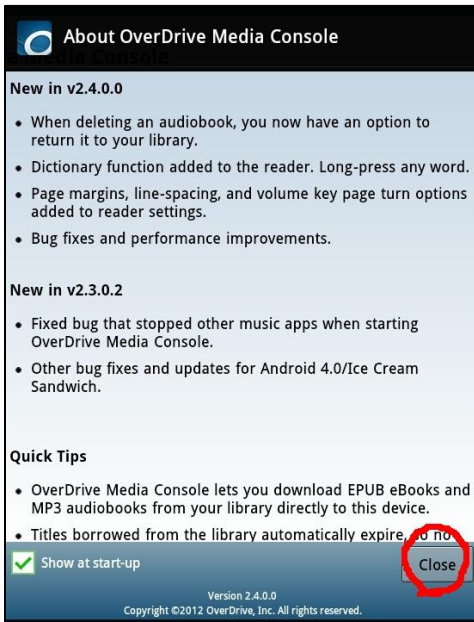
About OverDrive Media Console

e Media Console

New in v2.4.0.0

• When deleting an audiobook, you now have an option to return it to your library.

• Dictionary function added to the reader. Long-press any word.

• Page margins, line-spacing, and volume key page turn options added to reader settings.

• Bug fixes and performance improvements.

New in v2.3.0.2

• Fixed bug that stopped other music apps when starting OverDrive Media Console.

• Other bug fixes and updates for Android 4.0/Ice Cream Sandwich.

Quick Tips

• OverDrive Media Console lets you download EPUB eBooks and MP3 audiobooks from your library directly to this device.

• Titles borrowed from the library automatically expire, so no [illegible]

Show at start-up

Close

Version 2.4.0.0
Copyright ©2012 OverDrive, Inc. All rights reserved.